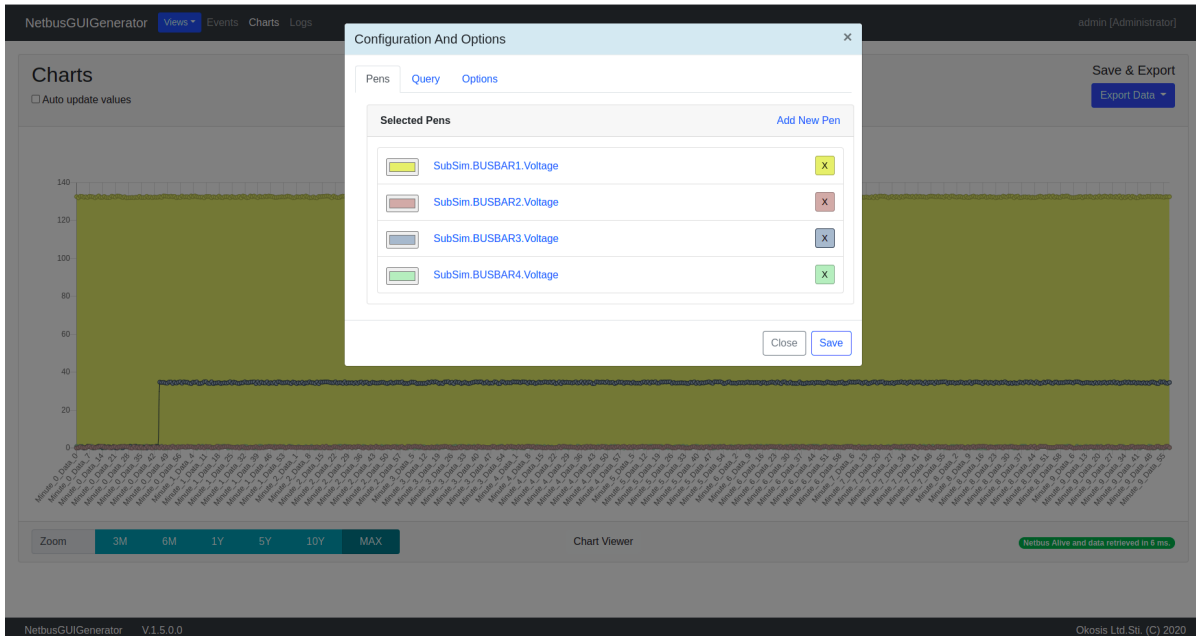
NetbusGUIGenerator Views Events Charts Logs admin [Administrator]

Charts
Auto update values

Save & Export
Export Data

Configuration And Options ×

Pens Query Options

Selected Pens Add New Pen

SubSim.BUSBAR1.Voltage X
SubSim.BUSBAR2.Voltage X
SubSim.BUSBAR3.Voltage X
SubSim.BUSBAR4.Voltage X

Close Save

140
120
100
80
60
40
20
0

Zoom 3M 6M 1Y 5Y 10Y MAX

Chart Viewer

Netbus Alive and data retrieved in 6 ms.

NetbusGUIGenerator V.1.5.0.0

Okosis Ltd.Sti. (C) 2020